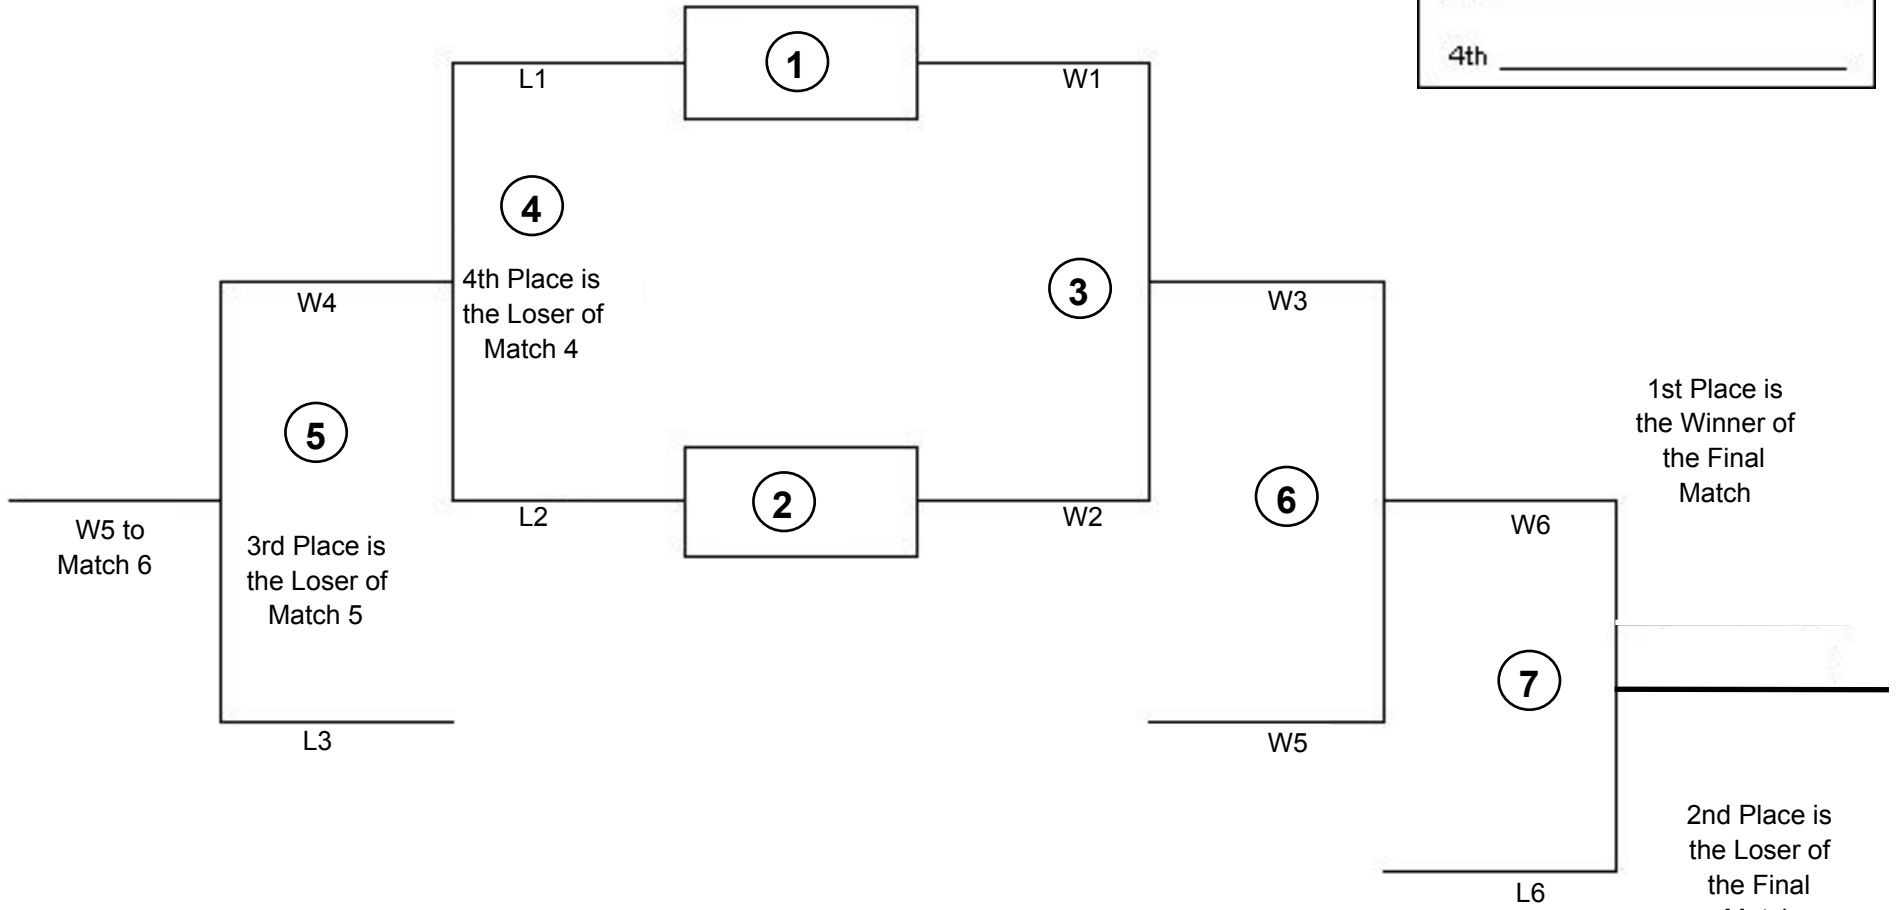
4th

1

L1

W1

4

4th Place is the Loser of Match 4

3

W4

W3

5

1st Place is the Winner of the Final Match

2

6

L2

W2

W5 to Match 6

3rd Place is the Loser of Match 5

W6

7

L3

W5

2nd Place is the Loser of the Final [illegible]

L6